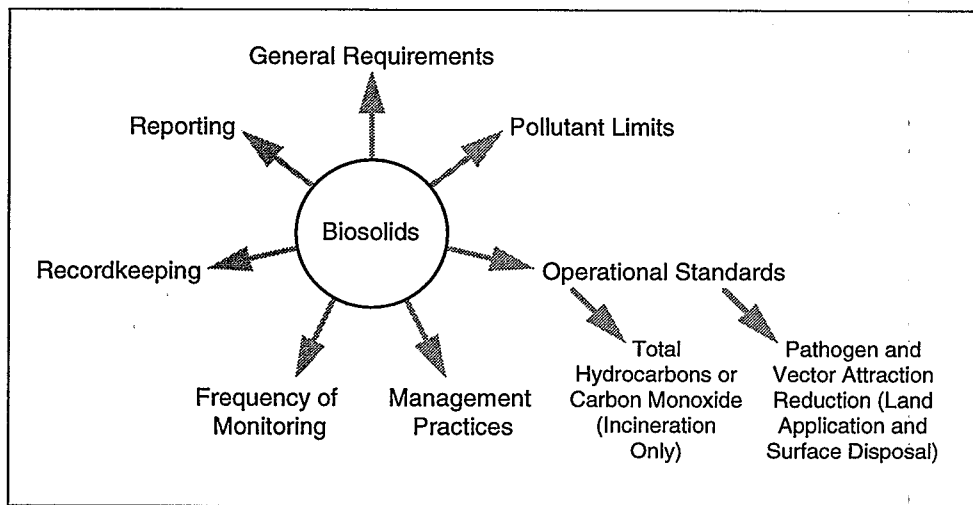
General Requirements

Reporting

Pollutant Limits

Biosolids

Recordkeeping

Operational Standards

Total Hydrocarbons or Carbon Monoxide (Incineration Only)

Pathogen and Vector Attraction Reduction (Land Application and Surface Disposal)

Frequency of Monitoring

Management Practices